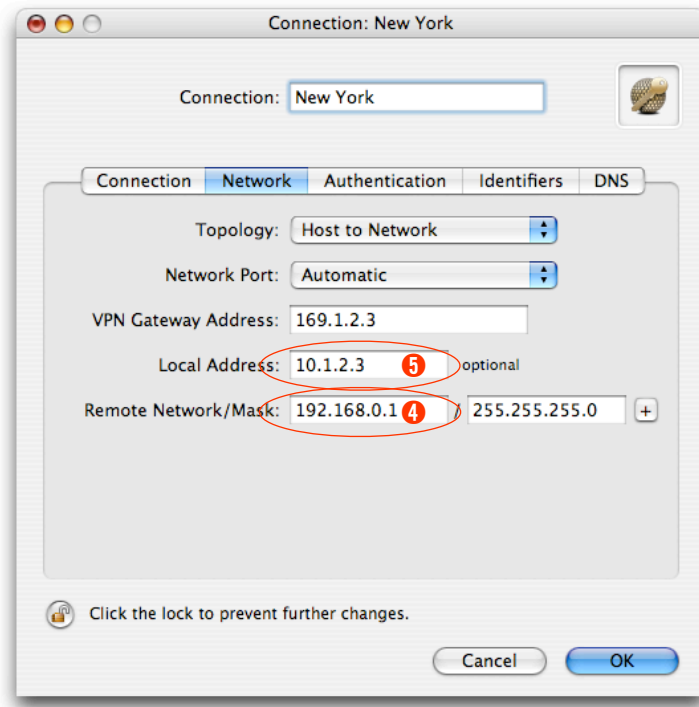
Connection: New York

Connection: New York

Connection | Network | Authentication | Identifiers | DNS

Topology: Host to Network

Network Port: Automatic

VPN Gateway Address: 169.1.2.3

Local Address: 10.1.2.3 5 optional

Remote Network/Mask: 192.168.0.1 4 / 255.255.255.0 +

Click the lock to prevent further changes.

Cancel OK